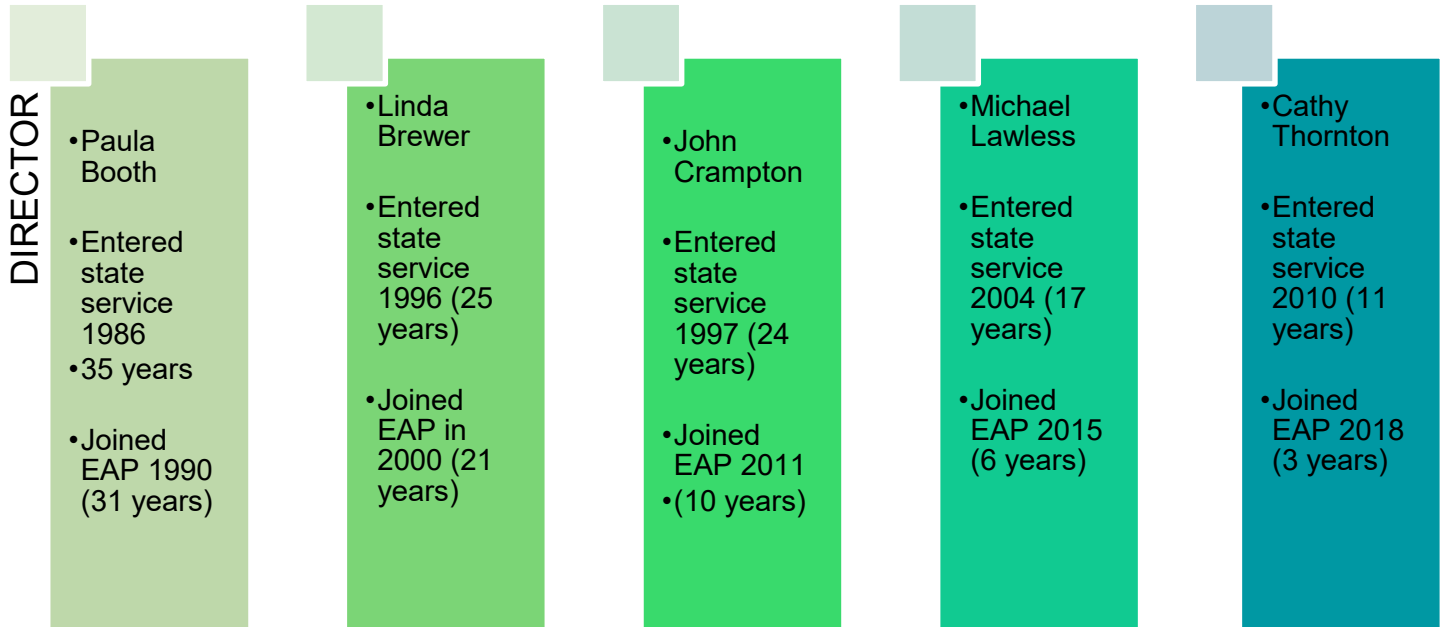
DIRECTOR

•Paula Booth
•Entered state service 1986
•35 years
•Joined EAP 1990 (31 years)

•Linda Brewer
•Entered state service 1996 (25 years)
•Joined EAP in 2000 (21 years)

•John Crampton
•Entered state service 1997 (24 years)
•Joined EAP 2011
•(10 years)

•Michael Lawless
•Entered state service 2004 (17 years)
•Joined EAP 2015 (6 years)

•Cathy Thornton
•Entered state service 2010 (11 years)
•Joined EAP 2018 (3 years)